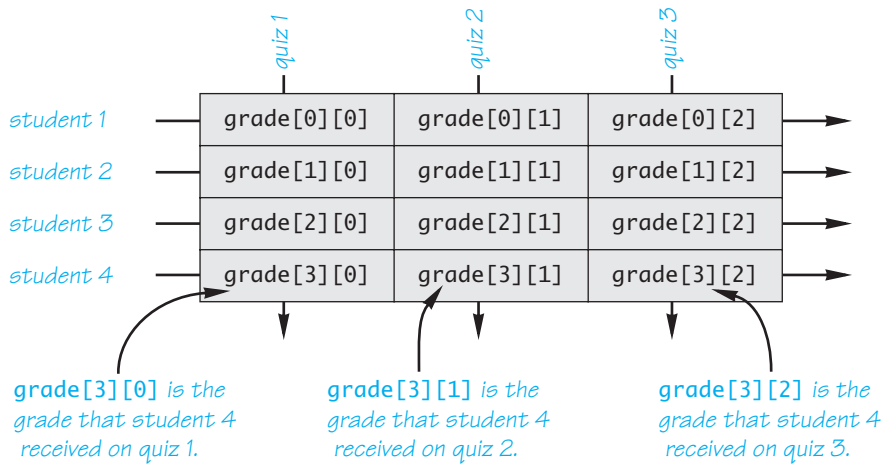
quiz 1
quiz 2
quiz 3

student 1
student 2
student 3
student 4

| grade[0][0] | grade[0][1] | grade[0][2] |
|---|---|---|
| grade[1][0] | grade[1][1] | grade[1][2] |
| grade[2][0] | grade[2][1] | grade[2][2] |
| grade[3][0] | grade[3][1] | grade[3][2] |

grade[3][0] is the grade that student 4 received on quiz 1.

grade[3][1] is the grade that student 4 received on quiz 2.

grade[3][2] is the grade that student 4 received on quiz 3.